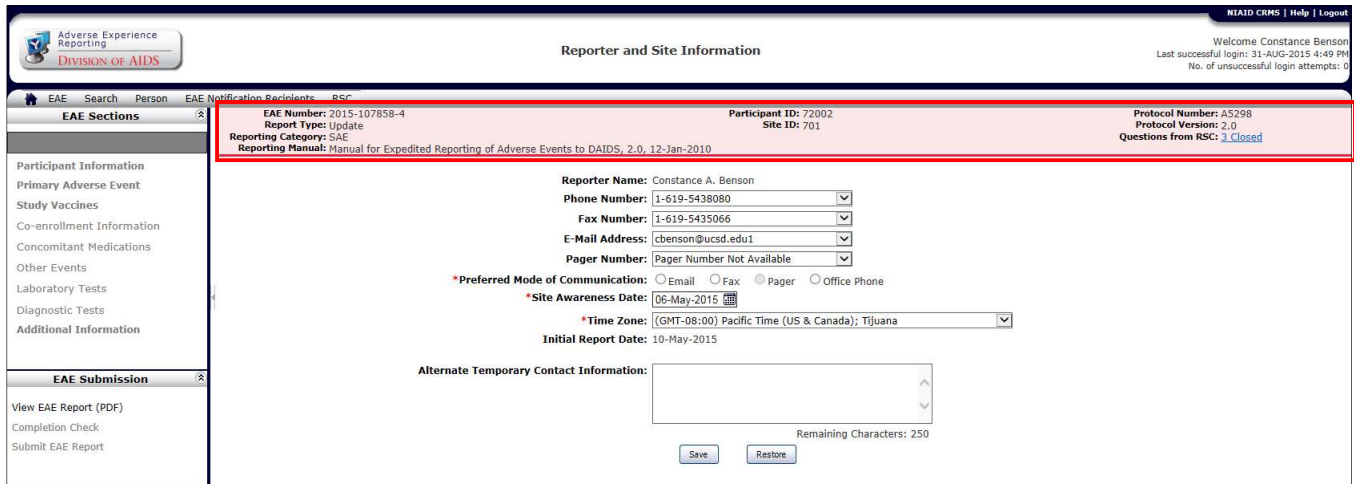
NIAID CRMS | Help | Logout

Adverse Experience Reporting
DIVISION OF AIDS

Reporter and Site Information

Welcome Constance Benson
Last successful login: 31-AUG-2015 4:49 PM
No. of unsuccessful login attempts: 0

EAE Search Person EAE Notification Recipients RSC

EAE Sections

EAE Number: 2015-107858-4
Report Type: Update
Reporting Category: SAE
Reporting Manual: Manual for Expedited Reporting of Adverse Events to DAIDS, 2.0, 12-Jan-2010

Participant ID: 72002
Site ID: 701

Protocol Number: A5298
Protocol Version: 2.0
Questions from RSC: 3 Closed

Participant Information
Primary Adverse Event
Study Vaccines
Co-enrollment Information
Concomitant Medications
Other Events
Laboratory Tests
Diagnostic Tests
Additional Information

Reporter Name: Constance A. Benson
Phone Number: 1-619-5438080
Fax Number: 1-619-5435066
E-Mail Address: cbenson@ucsd.edu1
Pager Number: Pager Number Not Available
*Preferred Mode of Communication: Email Fax Pager Office Phone
*Site Awareness Date: 06-May-2015
*Time Zone: (GMT-08:00) Pacific Time (US & Canada); Tijuana
Initial Report Date: 10-May-2015

EAE Submission

View EAE Report (PDF)
Completion Check
Submit EAE Report

Alternate Temporary Contact Information:

Remaining Characters: 250

Save Restore